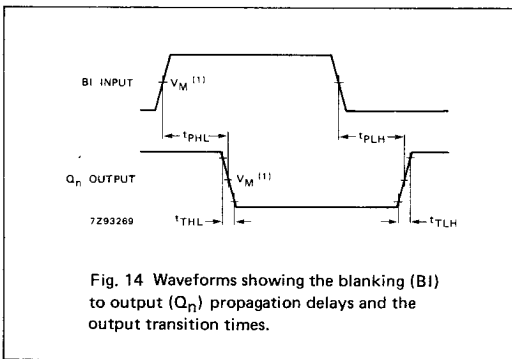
BI INPUT

$V_M$ (1)

$t_{PHL}$

$t_{PLH}$

$Q_n$ OUTPUT

$V_M$ (1)

7Z93269

$t_{THL}$

$t_{TLH}$

Fig. 14 Waveforms showing the blanking (BI) to output ($Q_n$) propagation delays and the output transition times.